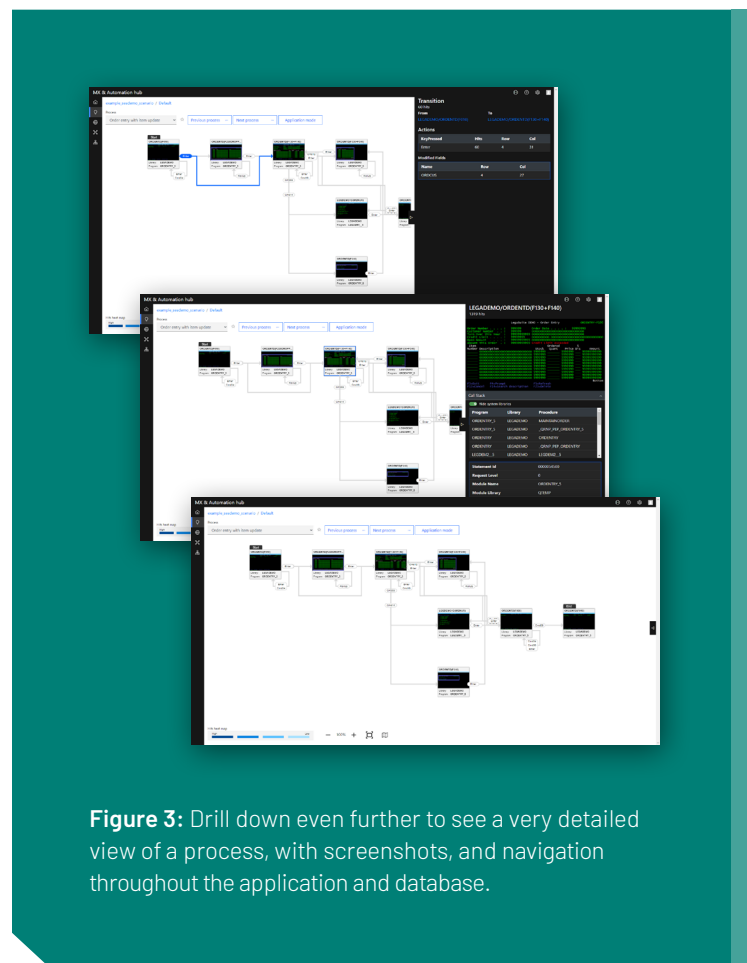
MX & Automation hub

example.axedemo_scenario / Default

Order entry with item update

Previous process

Next process

Application reads

Transition

From

To

Actions

| KeyPressed | Hits | Row | Col |
|---|---|---|---|
| Enter | 48 | 6 | 21 |

Modified Fields

| Name | Row | Col |
|---|---|---|
| ORDCUS | 4 | 27 |

MX & Automation hub

example.axedemo_scenario / Default

Order entry with item update

Previous process

Next process

Application reads

LEGADEMO/ORDENTD(F130+F140)

Call Stack

| Program | Library | Procedure |
|---|---|---|
| ORDENTSV_1 | LEGADEMO | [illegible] |
| ORDENTSV_1 | LEGADEMO | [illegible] |
| ORDENTSV | LEGADEMO | ORDENTSV |
| ORDENTSV | LEGADEMO | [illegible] |
| LEGDEMO_S | LEGADEMO | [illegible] |

Statement Id

Request Level

Module Name

Module Library

MX & Automation hub

example.axedemo_scenario / Default

Order entry with item update

Previous process

Next process

Application reads

100%

Figure 3: Drill down even further to see a very detailed view of a process, with screenshots, and navigation throughout the application and database.